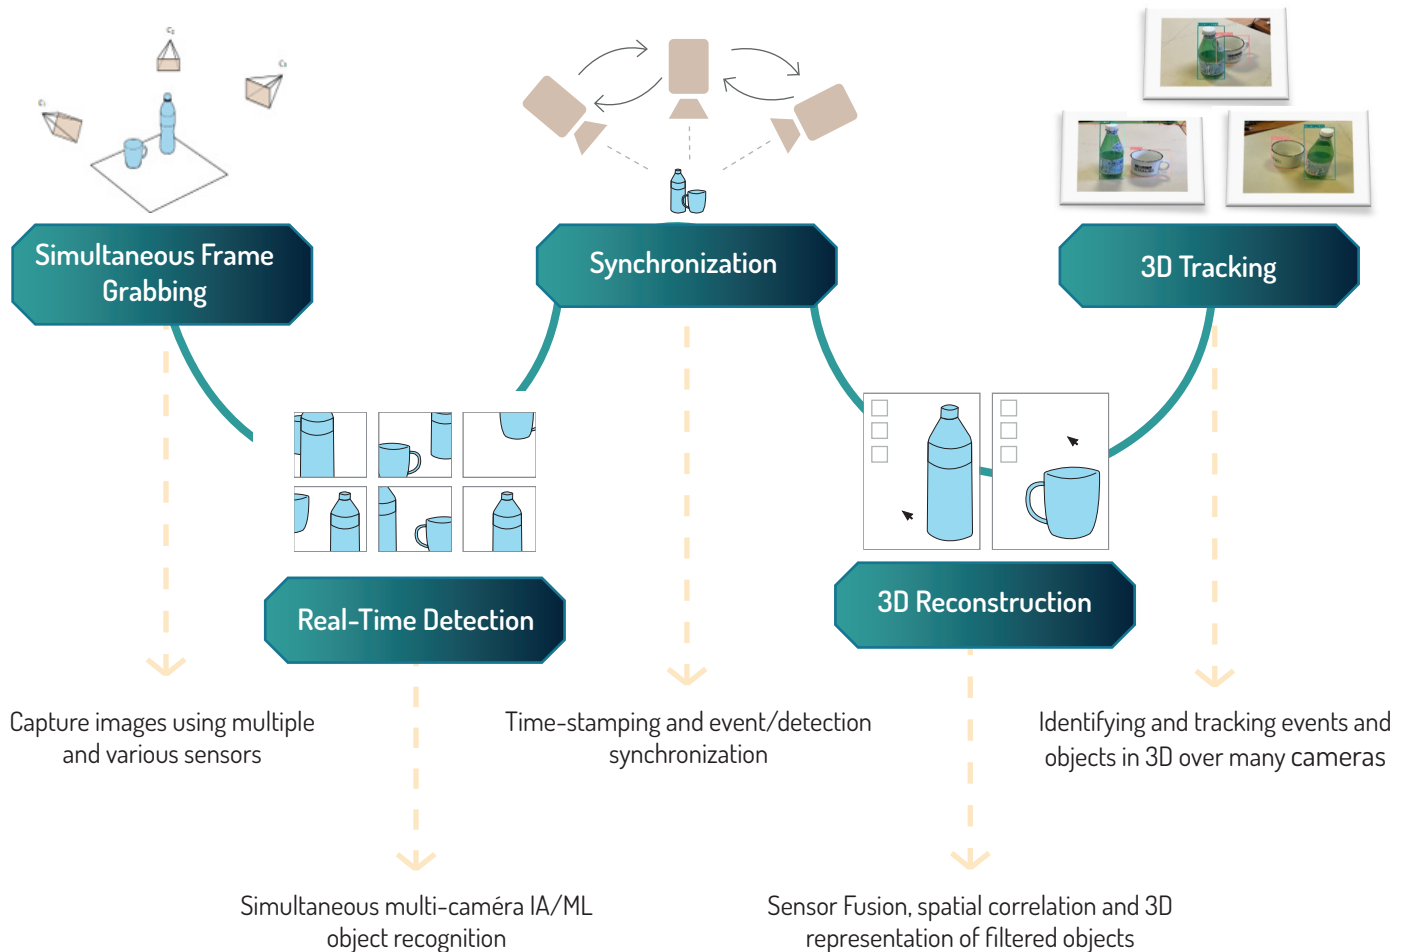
Simultaneous Frame Grabbing

Synchronization

3D Tracking

Real-Time Detection

3D Reconstruction

Capture images using multiple and various sensors

Time-stamping and event/detection synchronization

Identifying and tracking events and objects in 3D over many cameras

Simultaneous multi-caméra IA/ML object recognition

Sensor Fusion, spatial correlation and 3D representation of filtered objects